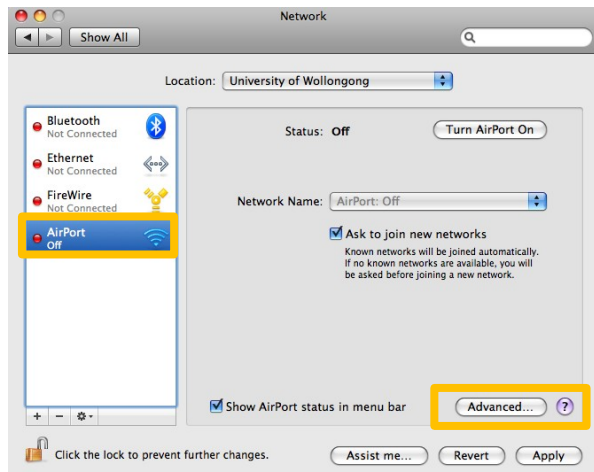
Network

Show All

Location: University of Wollongong

Bluetooth
Not Connected

Ethernet
Not Connected

FireWire
Not Connected

AirPort
Off

Status: Off

Turn AirPort On

Network Name: AirPort: Off

Ask to join new networks
Known networks will be joined automatically. If no known networks are available, you will be asked before joining a new network.

+ − ✲

Show AirPort status in menu bar

Advanced...

?

Click the lock to prevent further changes.

Assist me...

Revert

Apply